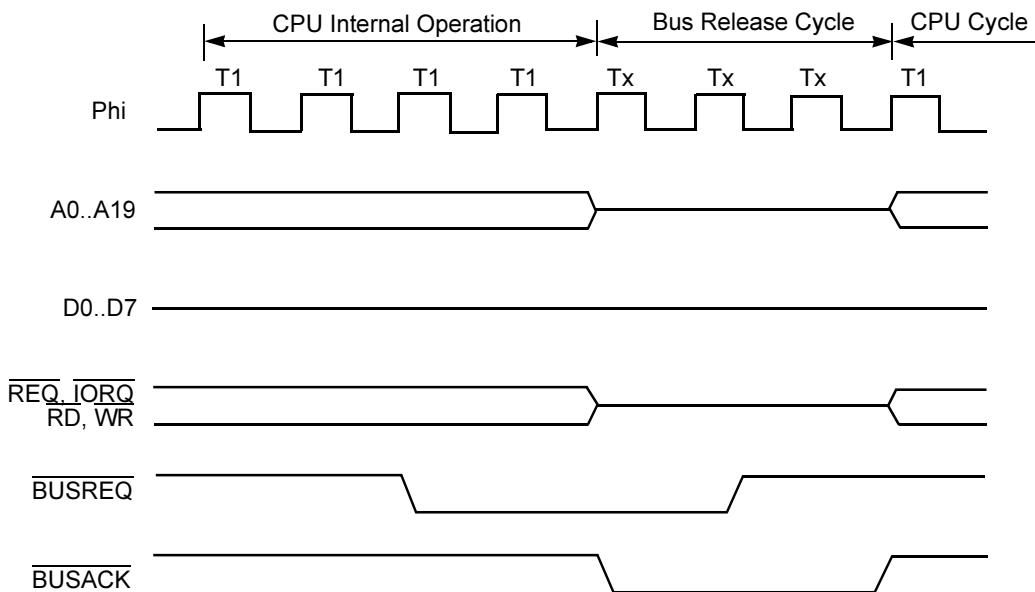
CPU Internal Operation

Bus Release Cycle

CPU Cycle

T1 T1 T1 T1 Tx Tx Tx T1

Phi

A0..A19

D0..D7

$\overline{REQ}$, $\overline{IORQ}$
$\overline{RD}$, $\overline{WR}$

$\overline{BUSREQ}$

$\overline{BUSACK}$